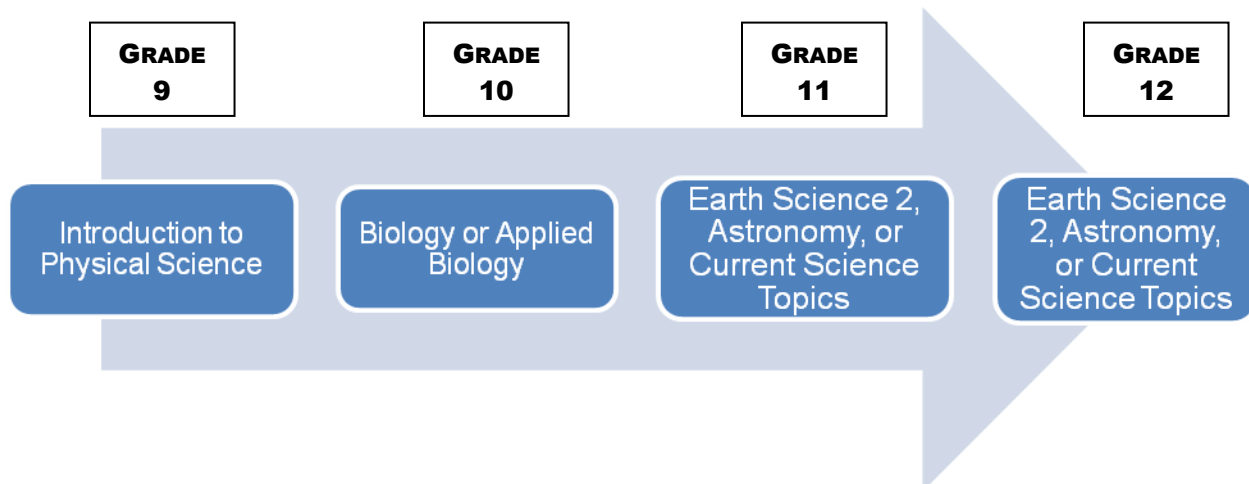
GRADE 9

GRADE 10

GRADE 11

GRADE 12

Introduction to Physical Science

Biology or Applied Biology

Earth Science 2, Astronomy, or Current Science Topics

Earth Science 2, Astronomy, or Current Science Topics